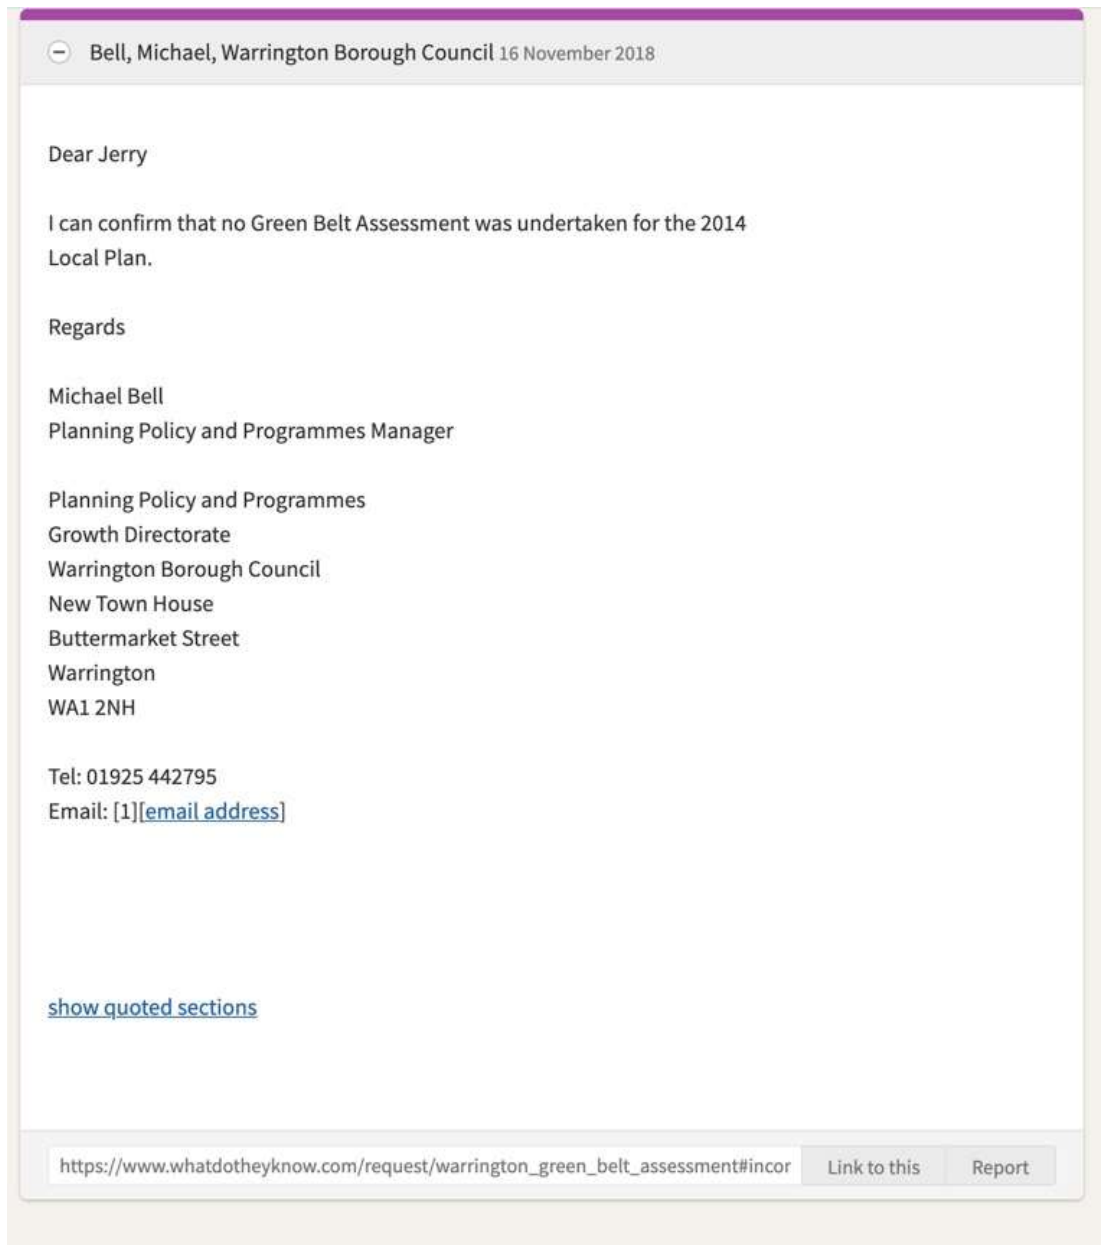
Bell, Michael, Warrington Borough Council 16 November 2018

Dear Jerry

I can confirm that no Green Belt Assessment was undertaken for the 2014 Local Plan.

Regards

Michael Bell
Planning Policy and Programmes Manager

Planning Policy and Programmes
Growth Directorate
Warrington Borough Council
New Town House
Buttermarket Street
Warrington
WA1 2NH

Tel: 01925 442795
Email: [1][email address]

show quoted sections

https://www.whatdotheyknow.com/request/warrington_green_belt_assessment#incor

Link to this

Report